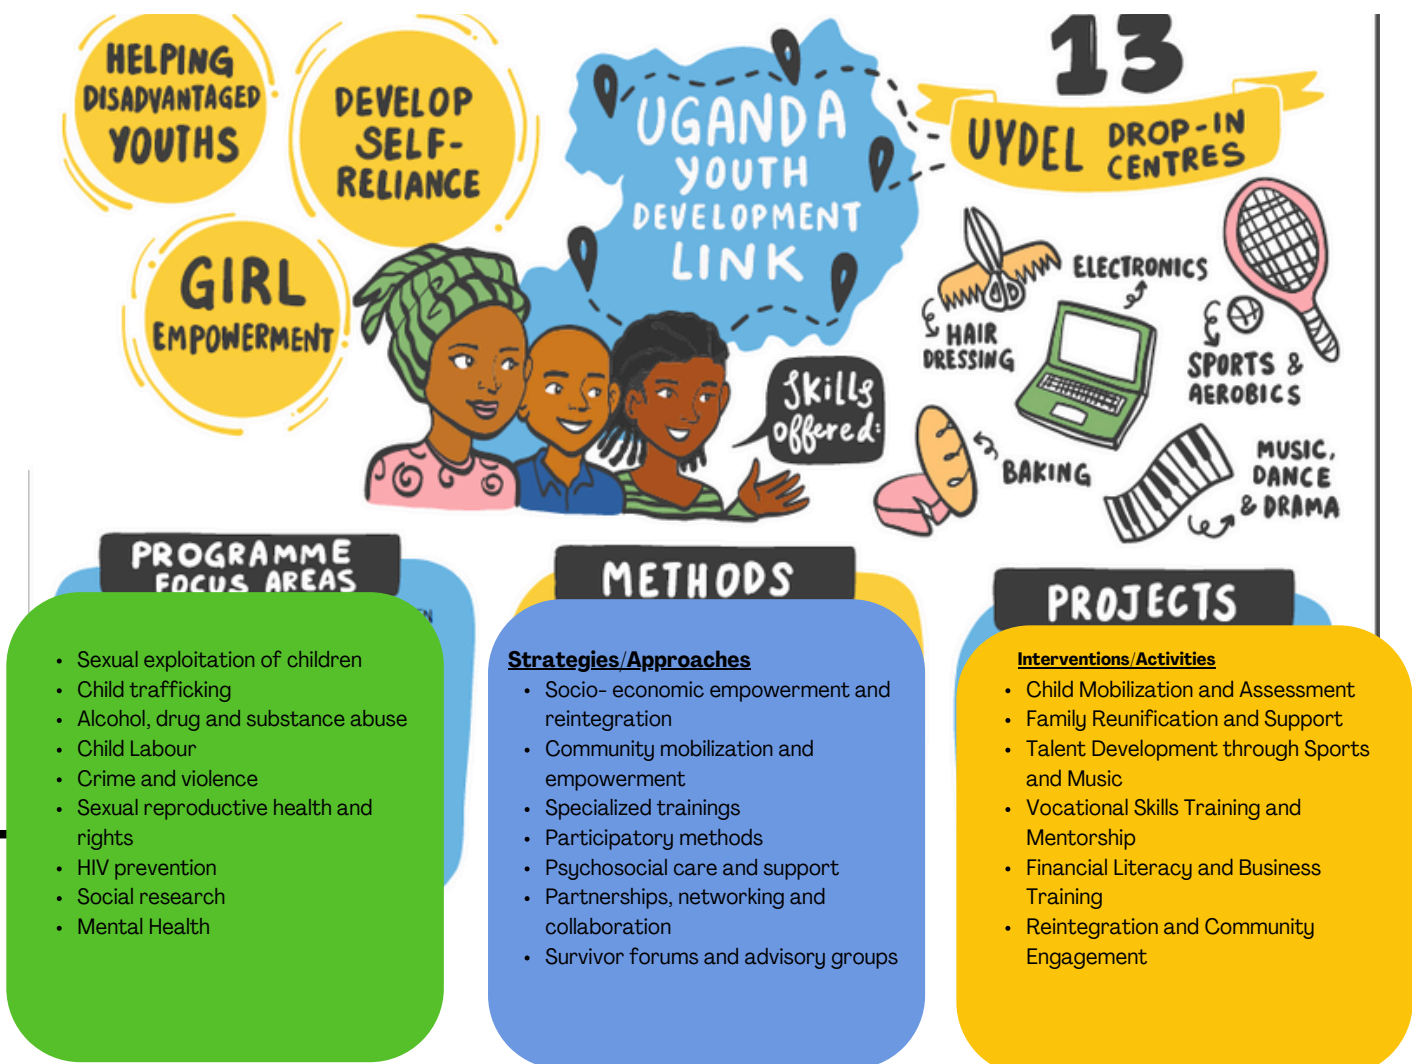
HELPING DISADVANTAGED YOUTHS

DEVELOP SELF-RELIANCE

GIRL EMPOWERMENT

UGANDA YOUTH DEVELOPMENT LINK

13 UYDEL DROP-IN CENTRES

Skills offered:

HAIR DRESSING

ELECTRONICS

SPORTS & AEROBICS

BAKING

MUSIC, DANCE & DRAMA

PROGRAMME FOCUS AREAS

METHODS

PROJECTS

- Sexual exploitation of children
- Child trafficking
- Alcohol, drug and substance abuse
- Child Labour
- Crime and violence
- Sexual reproductive health and rights
- HIV prevention
- Social research
- Mental Health

Strategies/Approaches
- Socio- economic empowerment and reintegration
- Community mobilization and empowerment
- Specialized trainings
- Participatory methods
- Psychosocial care and support
- Partnerships, networking and collaboration
- Survivor forums and advisory groups

Interventions/Activities
- Child Mobilization and Assessment
- Family Reunification and Support
- Talent Development through Sports and Music
- Vocational Skills Training and Mentorship
- Financial Literacy and Business Training
- Reintegration and Community Engagement